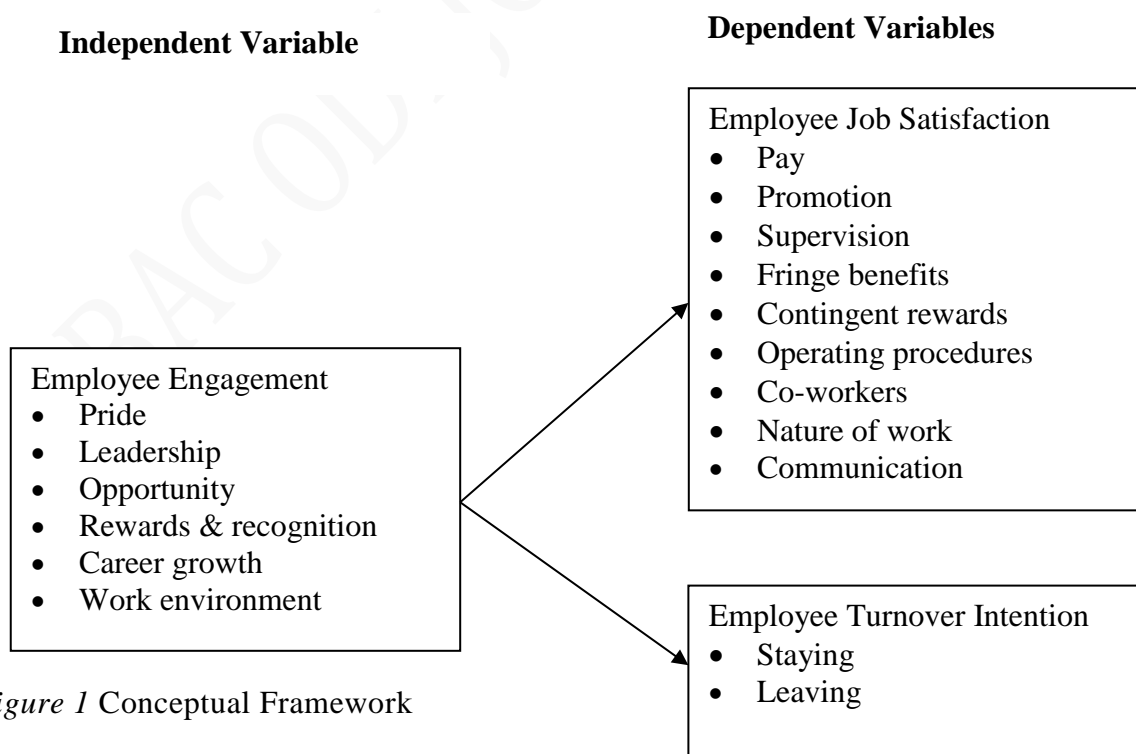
**Independent Variable**

**Dependent Variables**

Employee Job Satisfaction
- Pay
- Promotion
- Supervision
- Fringe benefits
- Contingent rewards
- Operating procedures
- Co-workers
- Nature of work
- Communication

Employee Engagement
- Pride
- Leadership
- Opportunity
- Rewards & recognition
- Career growth
- Work environment

Employee Turnover Intention
- Staying
- Leaving

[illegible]igure 1 Conceptual Framework